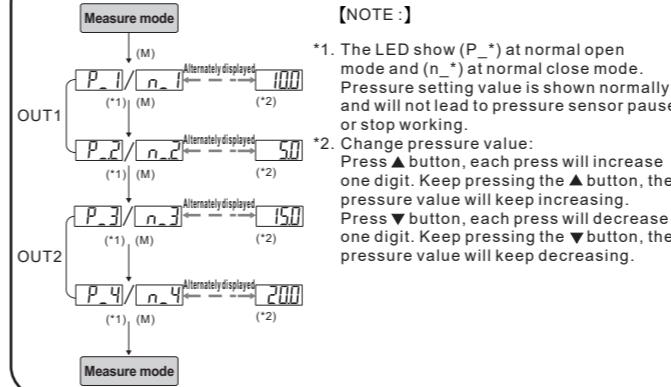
Measure mode

(M)

OUT1

P_1 / n_1 Alternately displayed 10.0

(*1) (M) (*2)

P_2 / n_2 Alternately displayed 5.0

(*1) (M) (*2)

OUT2

P_3 / n_3 Alternately displayed 15.0

(*1) (M) (*2)

P_4 / n_4 Alternately displayed 20.0

(*1) (M) (*2)

Measure mode

【NOTE :】

*1. The LED show (P_*) at normal open mode and (n_*) at normal close mode. Pressure setting value is shown normally and will not lead to pressure sensor pause or stop working.

*2. Change pressure value: Press ▲ button, each press will increase one digit. Keep pressing the ▲ button, the pressure value will keep increasing. Press ▼ button, each press will decrease one digit. Keep pressing the ▼ button, the pressure value will keep decreasing.